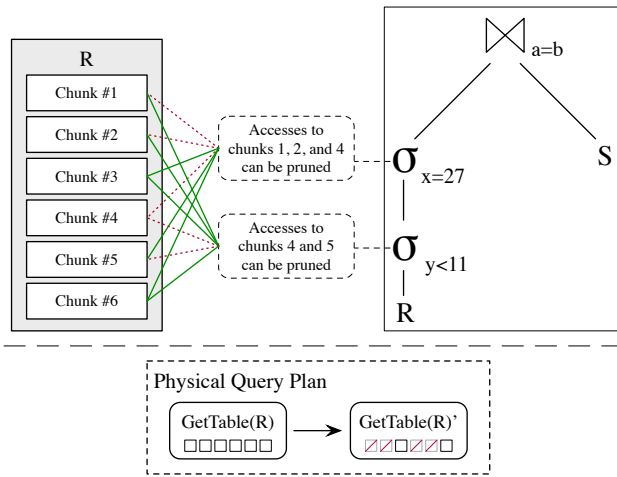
R

Chunk #1

Chunk #2

Chunk #3

Chunk #4

Chunk #5

Chunk #6

Accesses to chunks 1, 2, and 4 can be pruned

Accesses to chunks 4 and 5 can be pruned

$\bowtie_{a=b}$

$\sigma_{x=27}$

S

$\sigma_{y<11}$

R

Physical Query Plan

GetTable(R)

GetTable(R)'